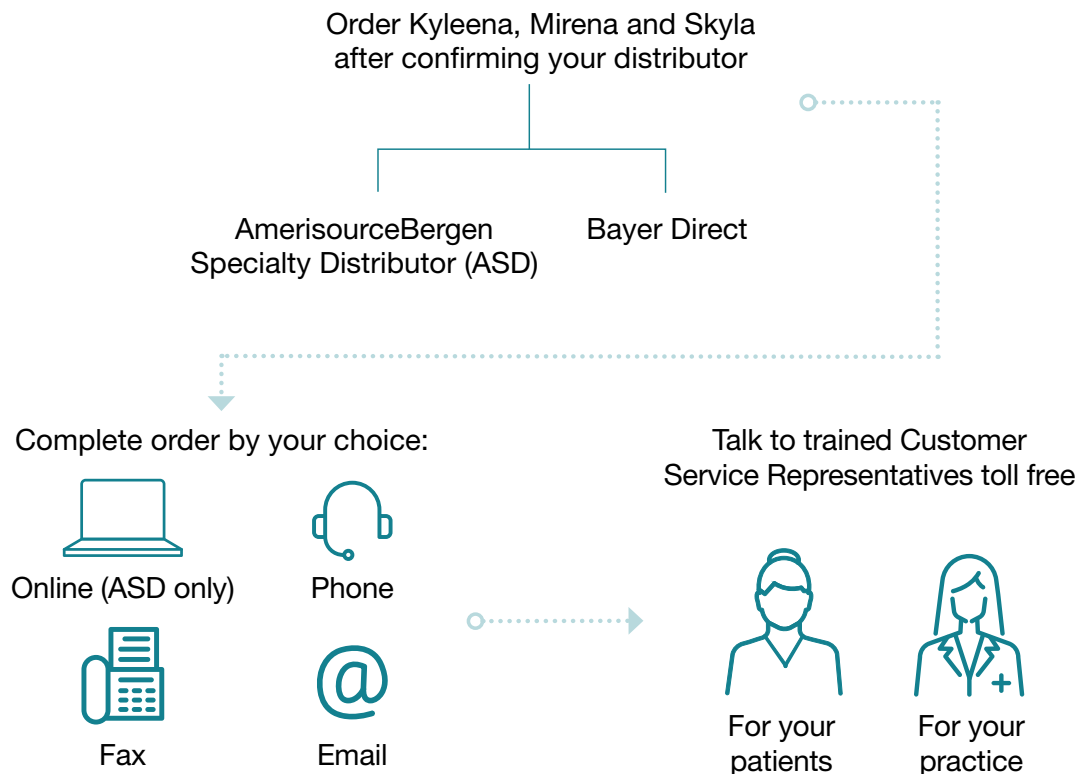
Order Kyleena, Mirena and Skyla after confirming your distributor

AmerisourceBergen Specialty Distributor (ASD)

Bayer Direct

Complete order by your choice:

Online (ASD only)

Phone

Fax

@

Email

Talk to trained Customer Service Representatives toll free

For your patients

For your practice